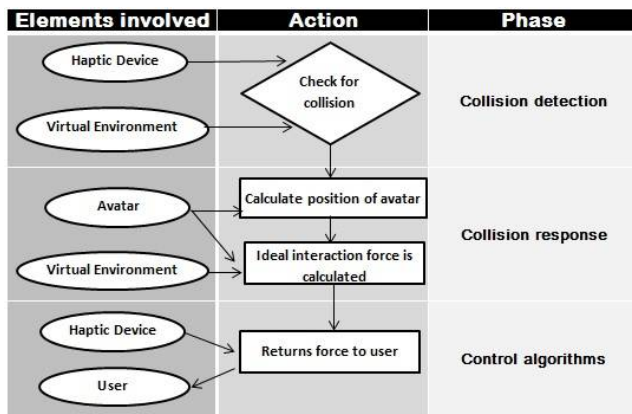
Elements involved

Action

Phase

Haptic Device

Check for collision

Collision detection

Virtual Environment

Avatar

Calculate position of avatar

Collision response

Ideal interaction force is calculated

Virtual Environment

Haptic Device

Returns force to user

Control algorithms

User